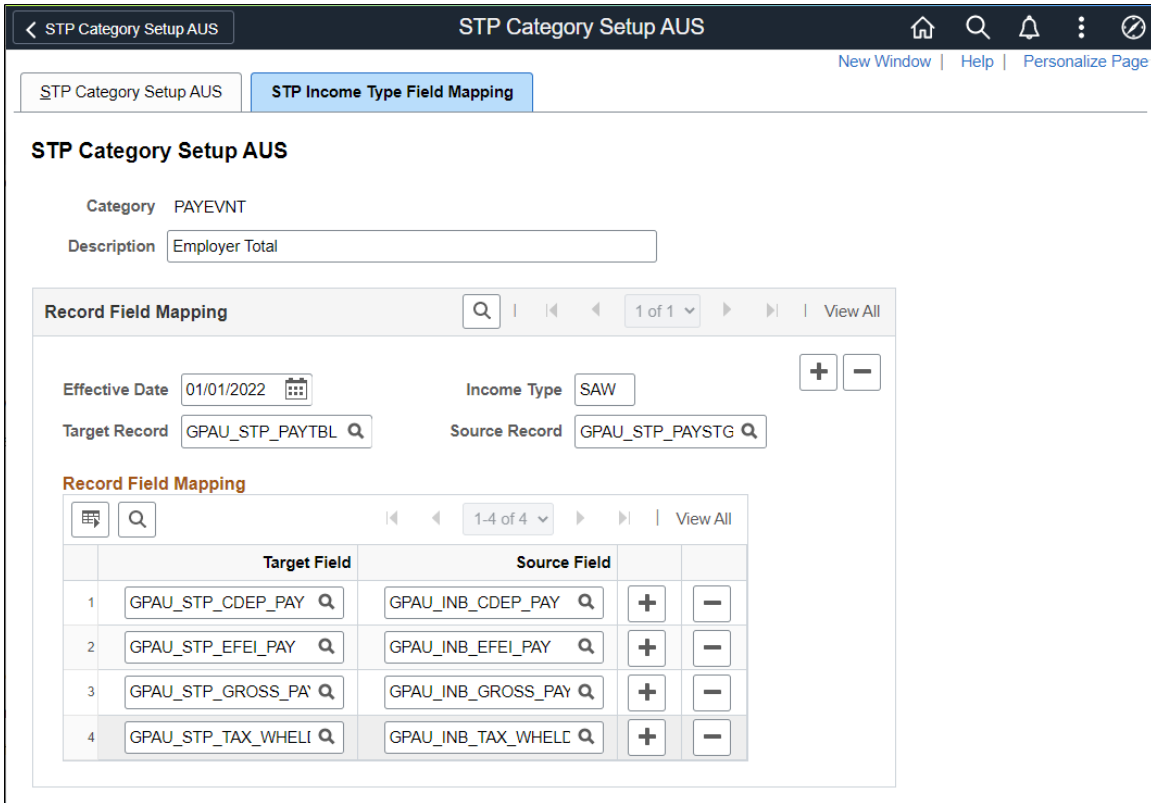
STP Category Setup AUS

STP Category Setup AUS

New Window | Help | Personalize Page

STP Category Setup AUS | STP Income Type Field Mapping

STP Category Setup AUS

Category PAYEVNT

Description Employer Total

Record Field Mapping

1 of 1 View All

Effective Date 01/01/2022

Income Type SAW

Target Record GPAU_STP_PAYTBL

Source Record GPAU_STP_PAYSTG

Record Field Mapping

1-4 of 4 View All

| | Target Field | Source Field | | |
|---|---|---|---|---|
| 1 | GPAU_STP_CDEP_PAY | GPAU_INB_CDEP_PAY | + | − |
| 2 | GPAU_STP_EFEI_PAY | GPAU_INB_EFEI_PAY | + | − |
| 3 | GPAU_STP_GROSS_PA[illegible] | GPAU_INB_GROSS_PAY | + | − |
| 4 | GPAU_STP_TAX_WHEL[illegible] | GPAU_INB_TAX_WHELD | + | − |